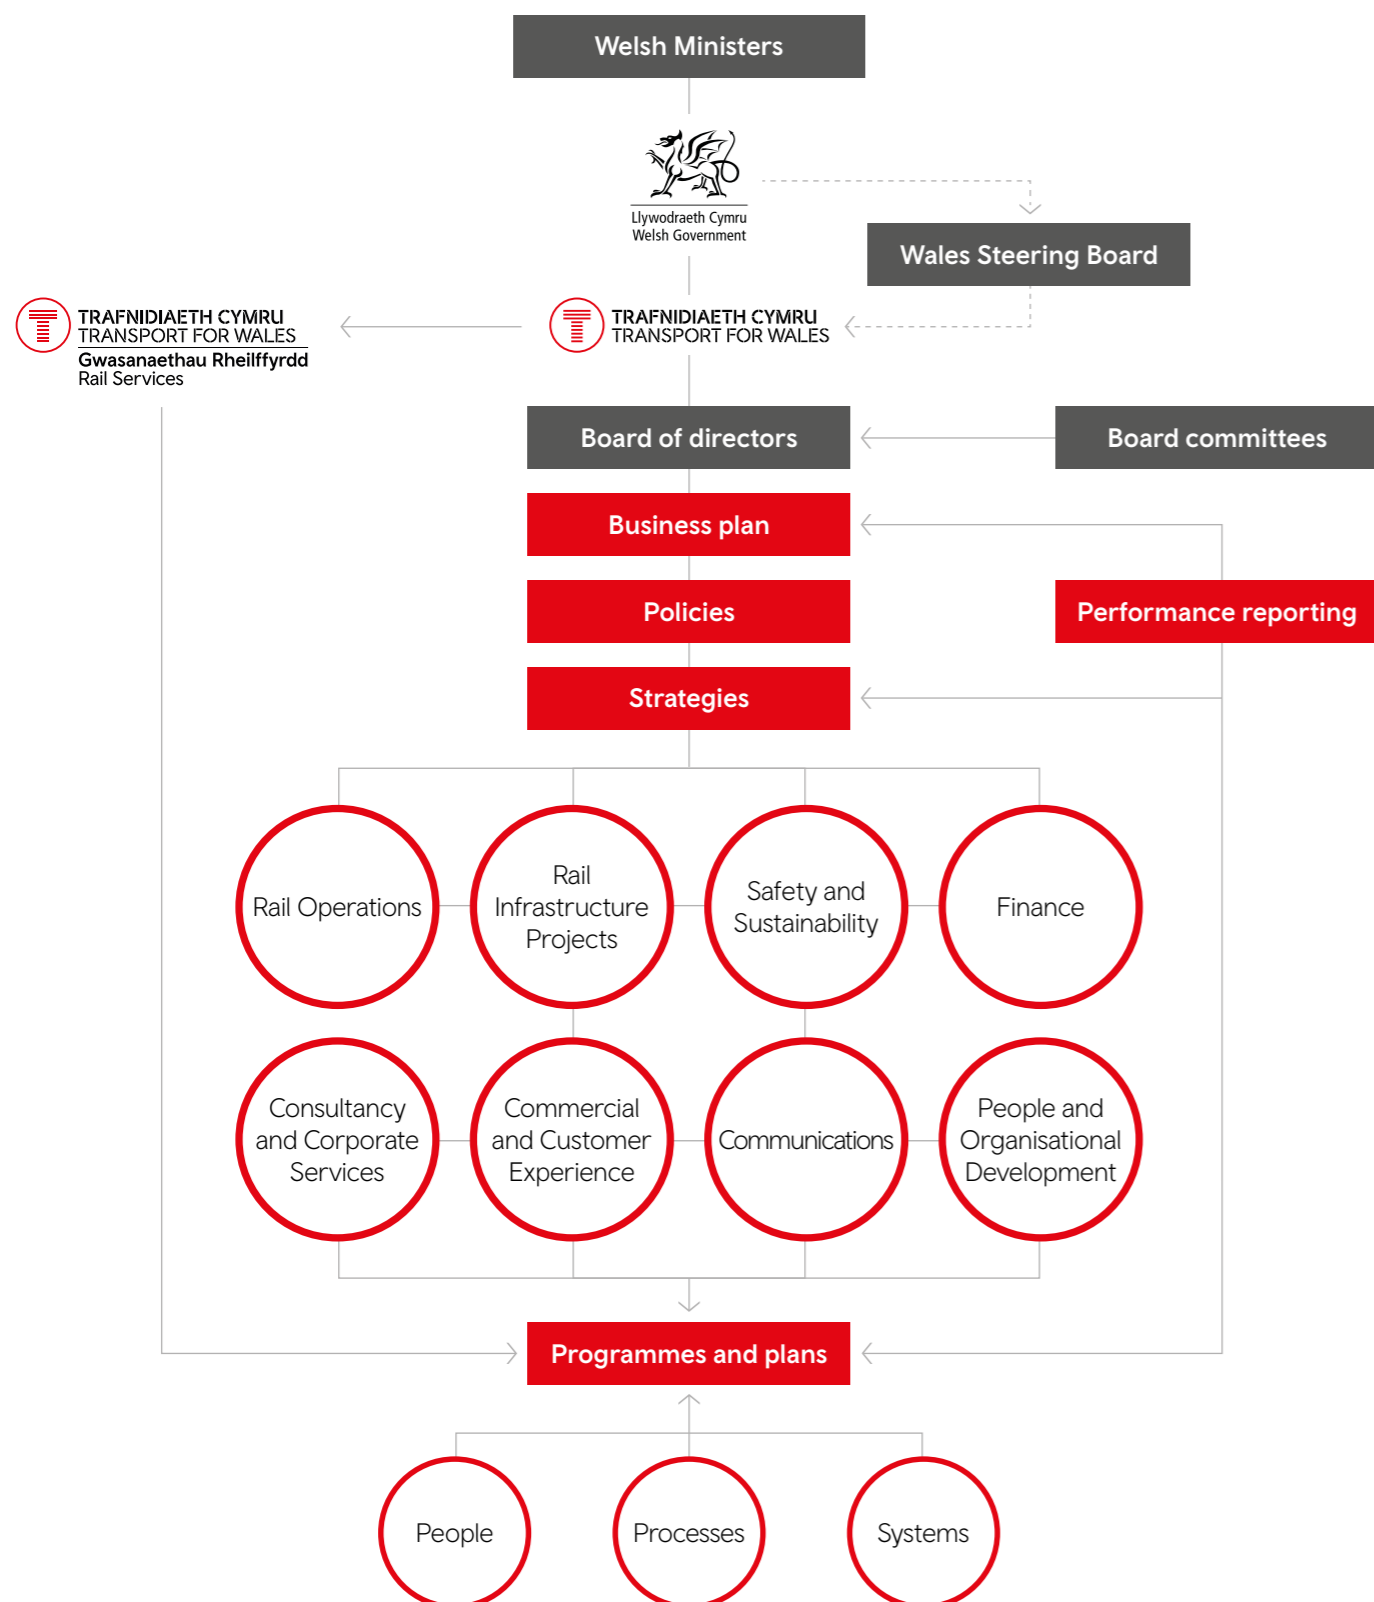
Welsh Ministers

Llywodraeth Cymru
Welsh Government

Wales Steering Board

TRAFNIDIAETH CYMRU
TRANSPORT FOR WALES
Gwasanaethau Rheilffyrdd
Rail Services

TRAFNIDIAETH CYMRU
TRANSPORT FOR WALES

Board of directors

Board committees

Business plan

Policies

Performance reporting

Strategies

Rail Operations

Rail Infrastructure Projects

Safety and Sustainability

Finance

Consultancy and Corporate Services

Commercial and Customer Experience

Communications

People and Organisational Development

Programmes and plans

People

Processes

Systems